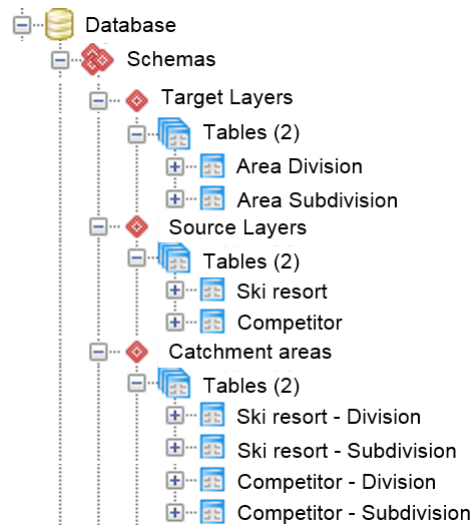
Database
Schemas
Target Layers
Tables (2)
Area Division
Area Subdivision
Source Layers
Tables (2)
Ski resort
Competitor
Catchment areas
Tables (2)
Ski resort - Division
Ski resort - Subdivision
Competitor - Division
Competitor - Subdivision